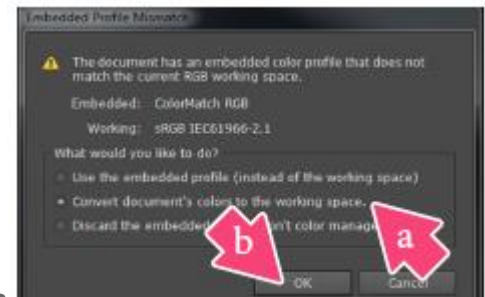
Embedded Profile Mismatch

The document has an embedded color profile that does not match the current RGB working space.

Embedded: ColorMatch RGB

Working: sRGB IEC61966-2.1

What would you like to do?

Use the embedded profile (instead of the working space)

Convert document's colors to the working space.

Discard the embedded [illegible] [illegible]on't color manage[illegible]

b

a

OK

Cancel